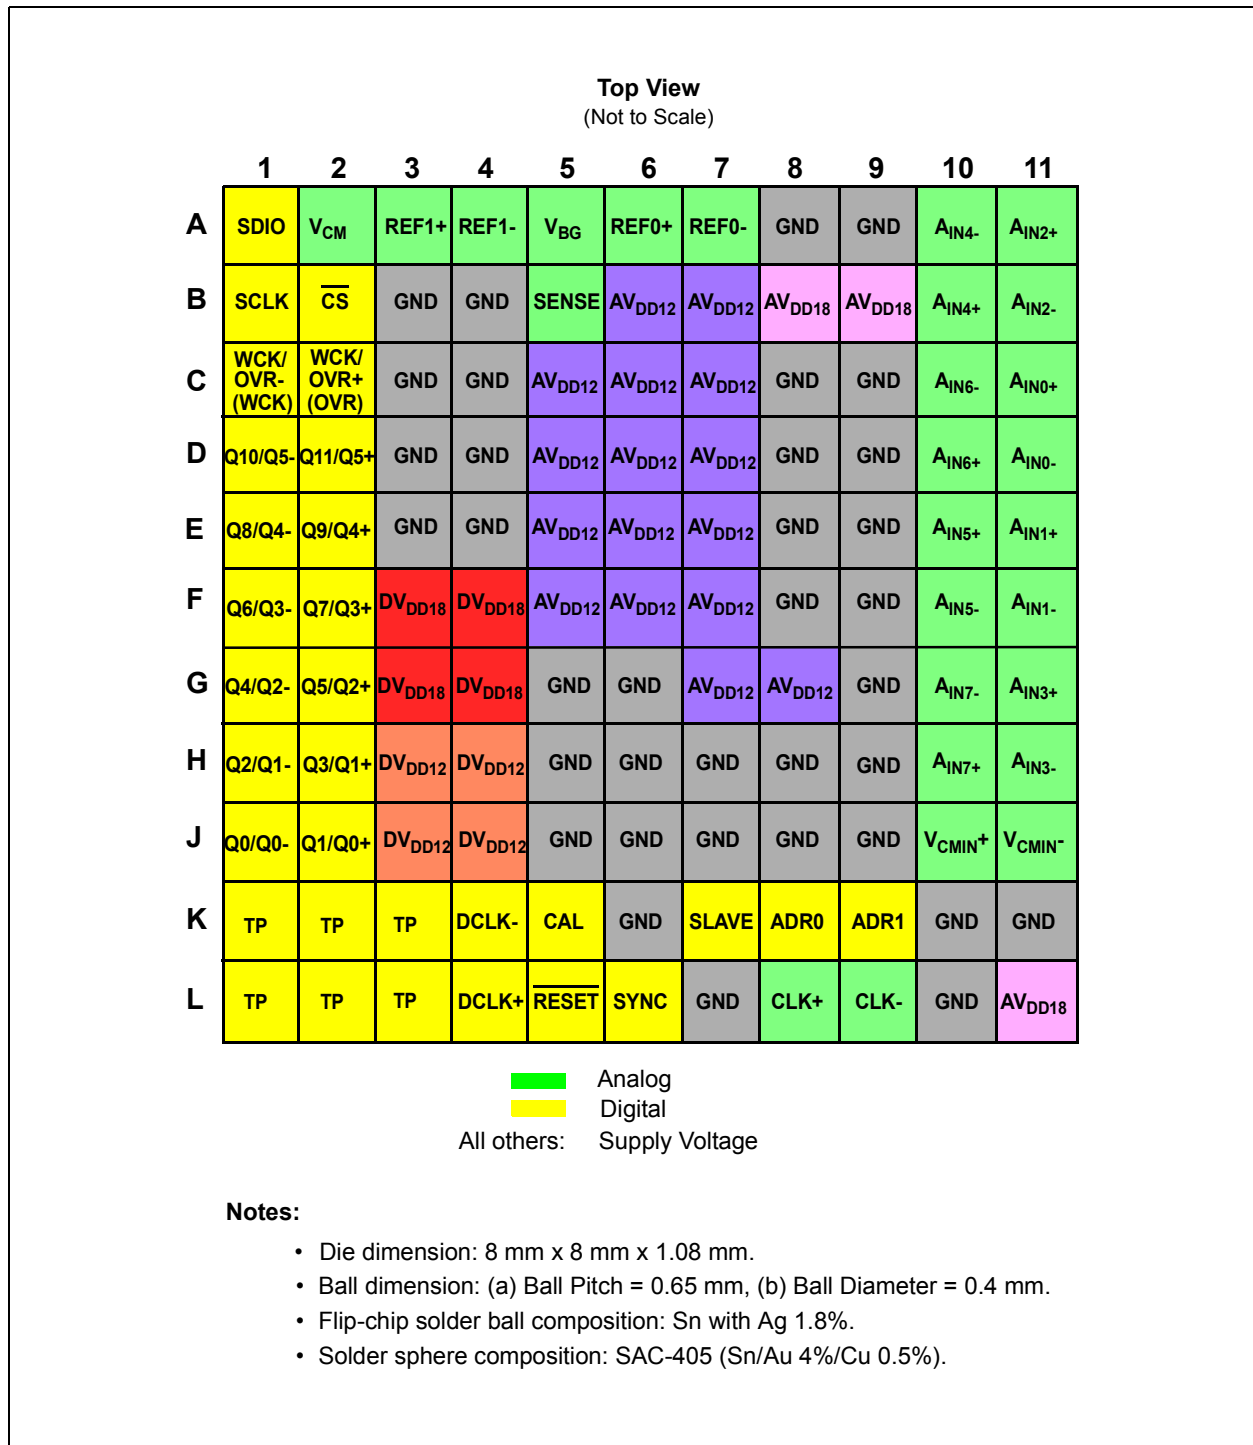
Top View
(Not to Scale)

|   | 1 | 2 | 3 | 4 | 5 | 6 | 7 | 8 | 9 | 10 | 11 |
|---|---|---|---|---|---|---|---|---|---|---|---|
| A | SDIO | $V_{CM}$ | REF1+ | REF1- | $V_{BG}$ | REF0+ | REF0- | GND | GND | $A_{IN4-}$ | $A_{IN2+}$ |
| B | SCLK | $\overline{CS}$ | GND | GND | SENSE | $AV_{DD12}$ | $AV_{DD12}$ | $AV_{DD18}$ | $AV_{DD18}$ | $A_{IN4+}$ | $A_{IN2-}$ |
| C | WCK/ OVR- (WCK) | WCK/ OVR+ (OVR) | GND | GND | $AV_{DD12}$ | $AV_{DD12}$ | $AV_{DD12}$ | GND | GND | $A_{IN6-}$ | $A_{IN0+}$ |
| D | Q10/Q5- | Q11/Q5+ | GND | GND | $AV_{DD12}$ | $AV_{DD12}$ | $AV_{DD12}$ | GND | GND | $A_{IN6+}$ | $A_{IN0-}$ |
| E | Q8/Q4- | Q9/Q4+ | GND | GND | $AV_{DD12}$ | $AV_{DD12}$ | $AV_{DD12}$ | GND | GND | $A_{IN5+}$ | $A_{IN1+}$ |
| F | Q6/Q3- | Q7/Q3+ | $DV_{DD18}$ | $DV_{DD18}$ | $AV_{DD12}$ | $AV_{DD12}$ | $AV_{DD12}$ | GND | GND | $A_{IN5-}$ | $A_{IN1-}$ |
| G | Q4/Q2- | Q5/Q2+ | $DV_{DD18}$ | $DV_{DD18}$ | GND | GND | $AV_{DD12}$ | $AV_{DD12}$ | GND | $A_{IN7-}$ | $A_{IN3+}$ |
| H | Q2/Q1- | Q3/Q1+ | $DV_{DD12}$ | $DV_{DD12}$ | GND | GND | GND | GND | GND | $A_{IN7+}$ | $A_{IN3-}$ |
| J | Q0/Q0- | Q1/Q0+ | $DV_{DD12}$ | $DV_{DD12}$ | GND | GND | GND | GND | GND | $V_{CMIN}+$ | $V_{CMIN}-$ |
| K | TP | TP | TP | DCLK- | CAL | GND | SLAVE | ADR0 | ADR1 | GND | GND |
| L | TP | TP | TP | DCLK+ | $\overline{RESET}$ | SYNC | GND | CLK+ | CLK- | GND | $AV_{DD18}$ |

Analog
Digital
All others: Supply Voltage

Notes:
• Die dimension: 8 mm x 8 mm x 1.08 mm.
• Ball dimension: (a) Ball Pitch = 0.65 mm, (b) Ball Diameter = 0.4 mm.
• Flip-chip solder ball composition: Sn with Ag 1.8%.
• Solder sphere composition: SAC-405 (Sn/Au 4%/Cu 0.5%).